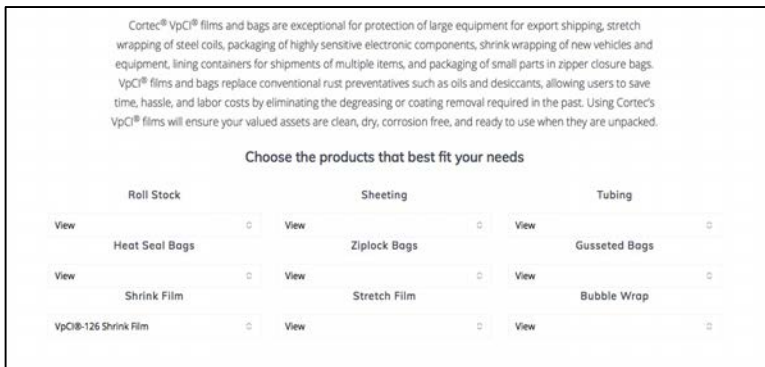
Cortec® VpCI® films and bags are exceptional for protection of large equipment for export shipping, stretch wrapping of steel coils, packaging of highly sensitive electronic components, shrink wrapping of new vehicles and equipment, lining containers for shipments of multiple items, and packaging of small parts in zipper closure bags. VpCI® films and bags replace conventional rust preventatives such as oils and desiccants, allowing users to save time, hassle, and labor costs by eliminating the degreasing or coating removal required in the past. Using Cortec's VpCI® films will ensure your valued assets are clean, dry, corrosion free, and ready to use when they are unpacked.

Choose the products that best fit your needs

Roll Stock

View

Sheeting

View

Tubing

View

Heat Seal Bags

View

Ziplock Bags

View

Gusseted Bags

View

Shrink Film

VpCI®-126 Shrink Film

Stretch Film

View

Bubble Wrap

View